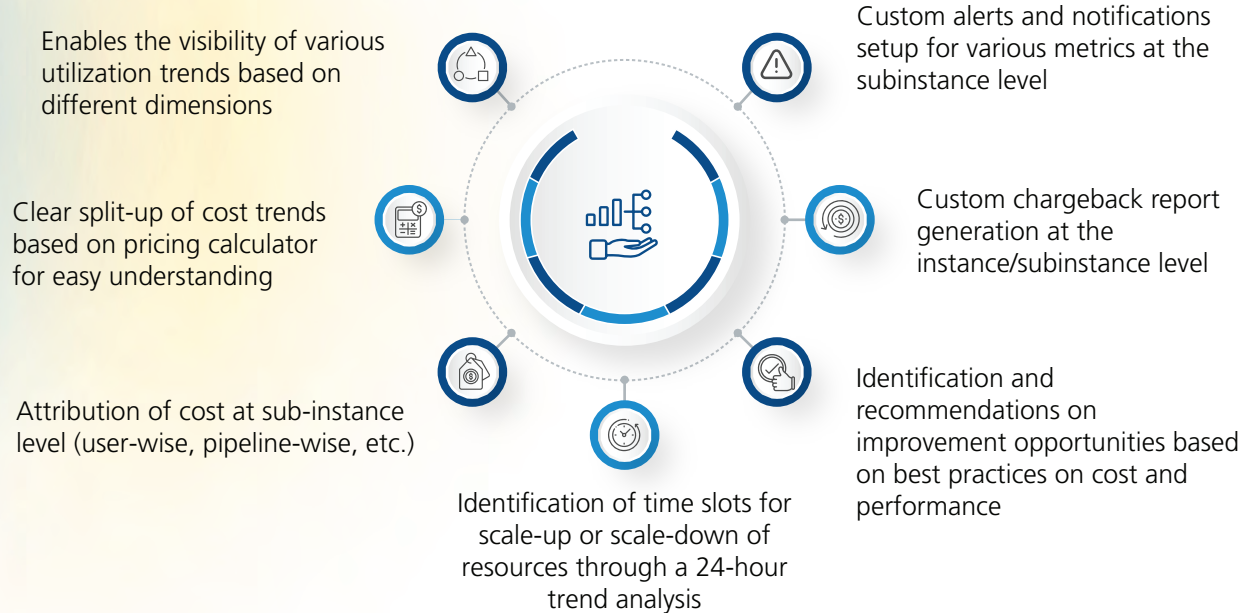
Enables the visibility of various utilization trends based on different dimensions

Custom alerts and notifications setup for various metrics at the subinstance level

Clear split-up of cost trends based on pricing calculator for easy understanding

Custom chargeback report generation at the instance/subinstance level

Attribution of cost at sub-instance level (user-wise, pipeline-wise, etc.)

Identification and recommendations on improvement opportunities based on best practices on cost and performance

Identification of time slots for scale-up or scale-down of resources through a 24-hour trend analysis